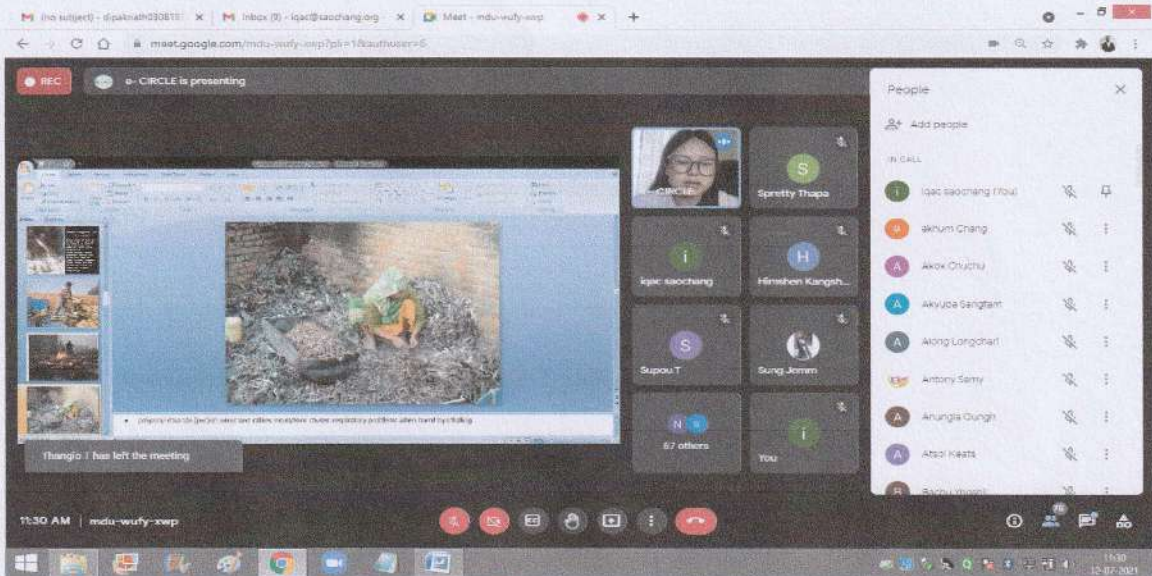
M (no subject) - dipaknath030818 ×   M Inbox (9) - iqac@saochang.org ×   Meet - mdu-wufy-xwp ×   +

meet.google.com/mdu-wufy-xwp?pli=1&authuser=6

REC   e- CIRCLE is presenting

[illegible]

Thangio T has left the meeting

CIRCLE   S Spretty Thapa   i iqac saochang   H Himshen Kangsh...   S Supou T   Sung Jomm   N S 67 others   i You

People
Add people
IN CALL
iqac saochang (You)
akhum Chang
Akok Chuchu
Akyuba Sangtam
Along Longchari
Antony Samy
Anungla Ozukum
Atsoi Keats
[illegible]

11:30 AM | mdu-wufy-xwp

76

11:30
12-07-2021